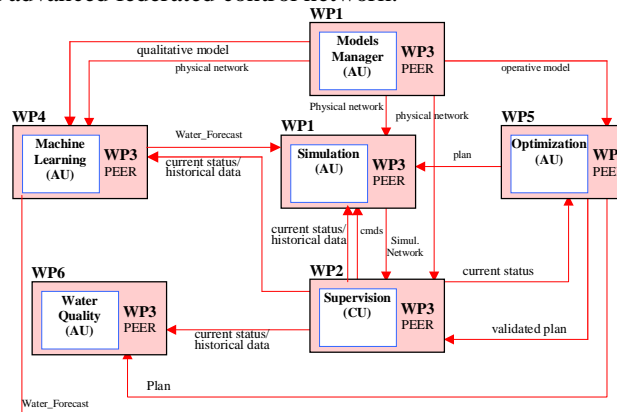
advanced federated control network.

WP1
Models Manager (AU)
WP3 PEER

qualitative model
physical network
operative model

WP4
Machine Learning (AU)
WP3 PEER

Water_Forecast
current status/ historical data

Physical network
physical network

WP1
Simulation (AU)
WP3 PEER

plan

WP5
Optimization (AU)
WP3 PEER

current status/ historical data
cmds
Simul. Network

WP2
Supervision (CU)
WP3 PEER

current status
validated plan

WP6
Water Quality (AU)
WP3 PEER

current status/ historical data

Plan

Water_Forecast